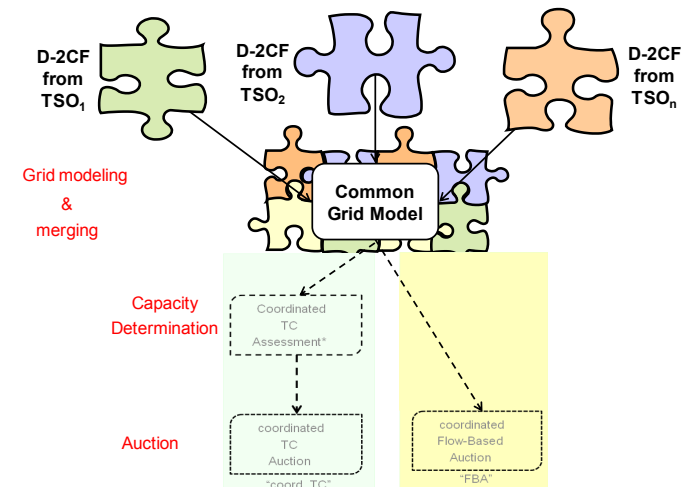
D-2CF from $TSO_1$

D-2CF from $TSO_2$

D-2CF from $TSO_n$

Grid modeling & merging

Common Grid Model

Capacity Determination

Coordinated TC Assessment*

Auction

coordinated TC Auction

"coord. TC"

coordinated Flow-Based Auction

"FBA"